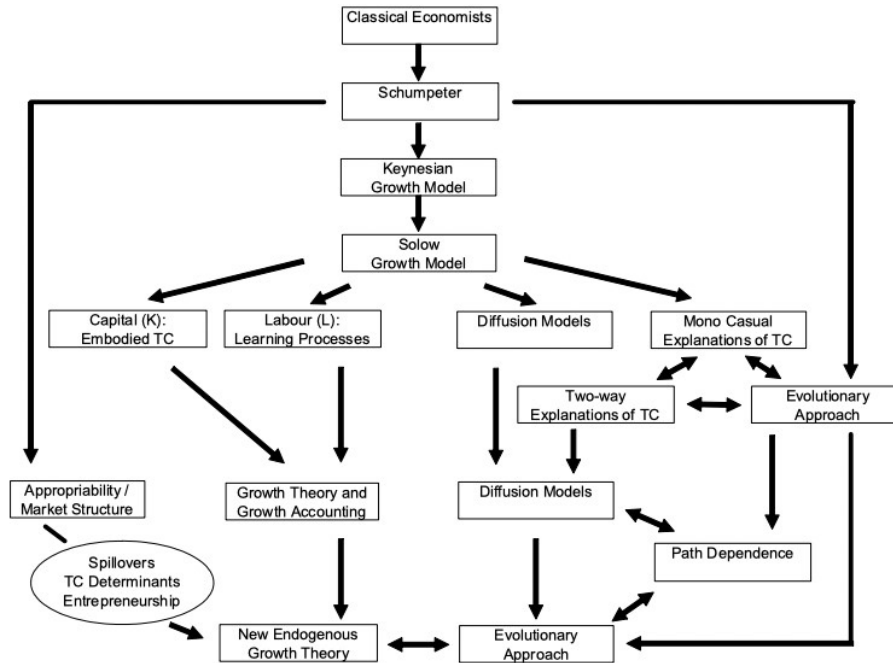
Classical Economists

Schumpeter

Keynesian Growth Model

Solow Growth Model

Capital (K): Embodied TC

Labour (L): Learning Processes

Diffusion Models

Mono Casual Explanations of TC

Two-way Explanations of TC

Evolutionary Approach

Appropriability / Market Structure

Growth Theory and Growth Accounting

Diffusion Models

Path Dependence

Spillovers TC Determinants Entrepreneurship

New Endogenous Growth Theory

Evolutionary Approach